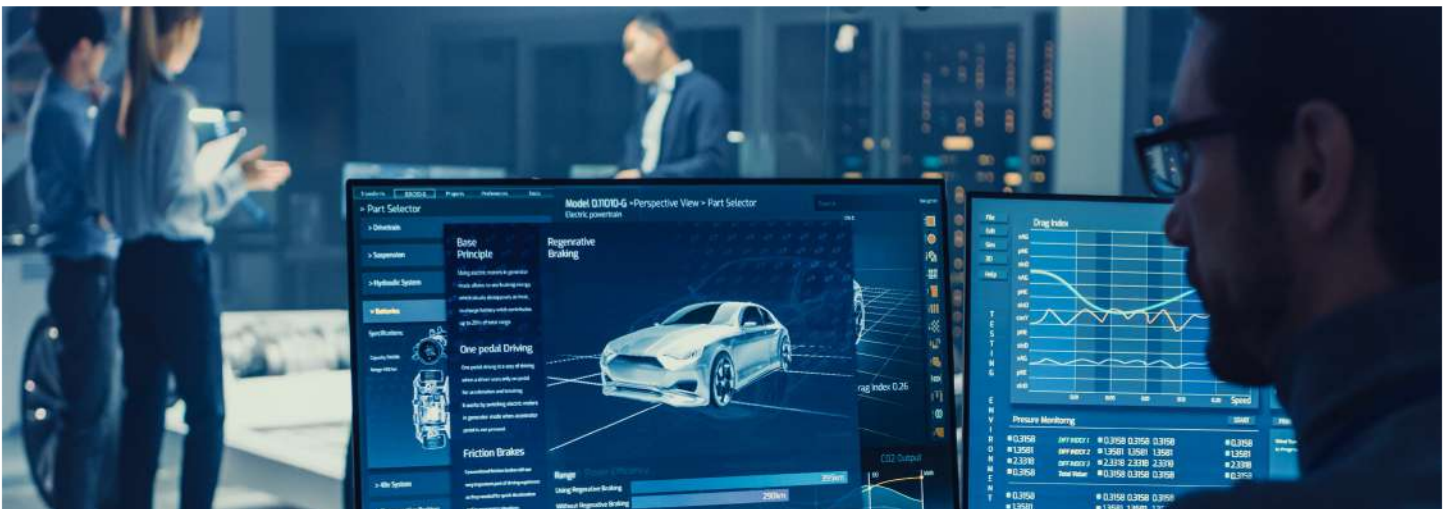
> Part Selector

> Drivetrain

> Suspension

> Hydraulic System

> Batteries

Specifications

> Air System

Model 0.11010-G >Perspective View > Part Selector

Electric powertrain

Base Principle

One pedal Driving

Friction Brakes

Regenerative Braking

Range

Using Regenerative Braking

Without Regenerative Braking

290km

rag Index 0.26

CO2 Output

File

Edit

Sim

3D

Help

TESTING

ENVIRONMENT

Drag Index

Speed

Pressure Monitoring

START

0.3158

1.3581

2.3318

0.3158

0.3158 0.3158 0.3158

1.3581 1.3581 1.3581

2.3318 2.3318 2.3370

0.3158 0.3158 0.3158

0.3158

1.3581

2.3318

0.3158

Total Value

0.3158

0.3158 0.3158 0.3158